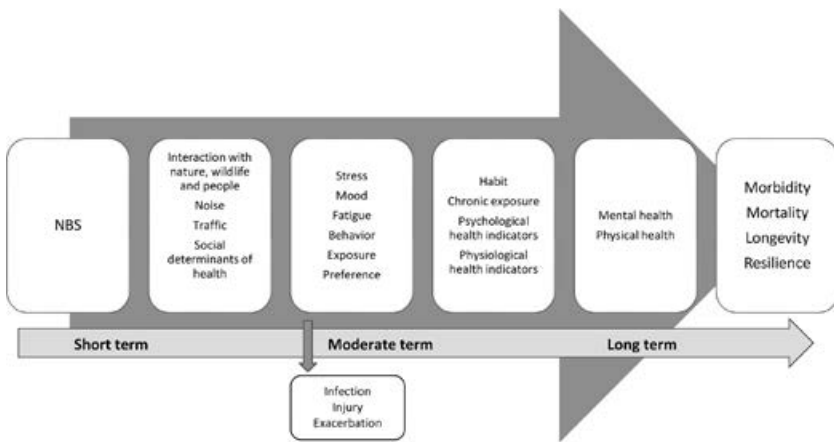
NBS

Interaction with nature, wildlife and people
Noise
Traffic
Social determinants of health

Stress
Mood
Fatigue
Behavior
Exposure
Preference

Habit
Chronic exposure
Psychological health indicators
Physiological health indicators

Mental health
Physical health

Morbidity
Mortality
Longevity
Resilience

Short term
Moderate term
Long term

Infection
Injury
Exacerbation